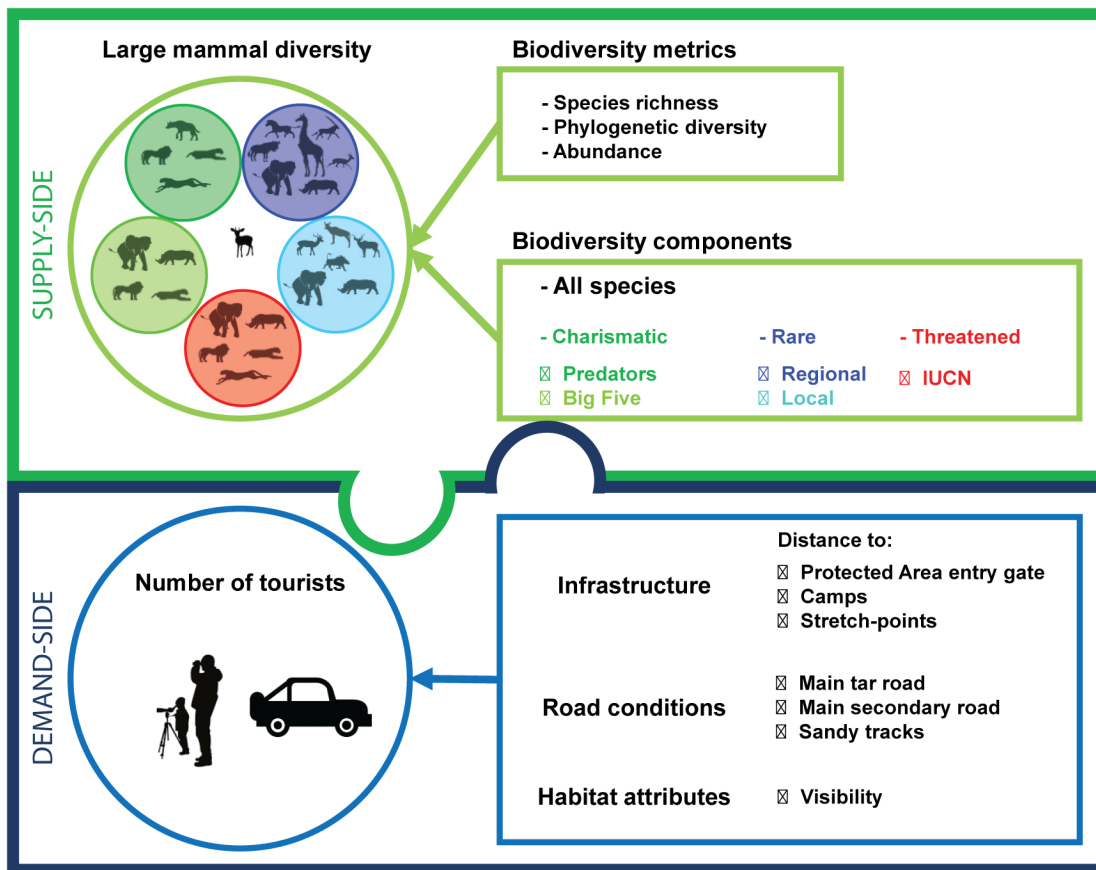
SUPPLY-SIDE

Large mammal diversity

Biodiversity metrics

- Species richness
- Phylogenetic diversity
- Abundance

Biodiversity components

- All species

- Charismatic
☒ Predators
☒ Big Five

- Rare
☒ Regional
☒ Local

- Threatened
☒ IUCN

DEMAND-SIDE

Number of tourists

Distance to:

Infrastructure
☒ Protected Area entry gate
☒ Camps
☒ Stretch-points

Road conditions
☒ Main tar road
☒ Main secondary road
☒ Sandy tracks

Habitat attributes
☒ Visibility